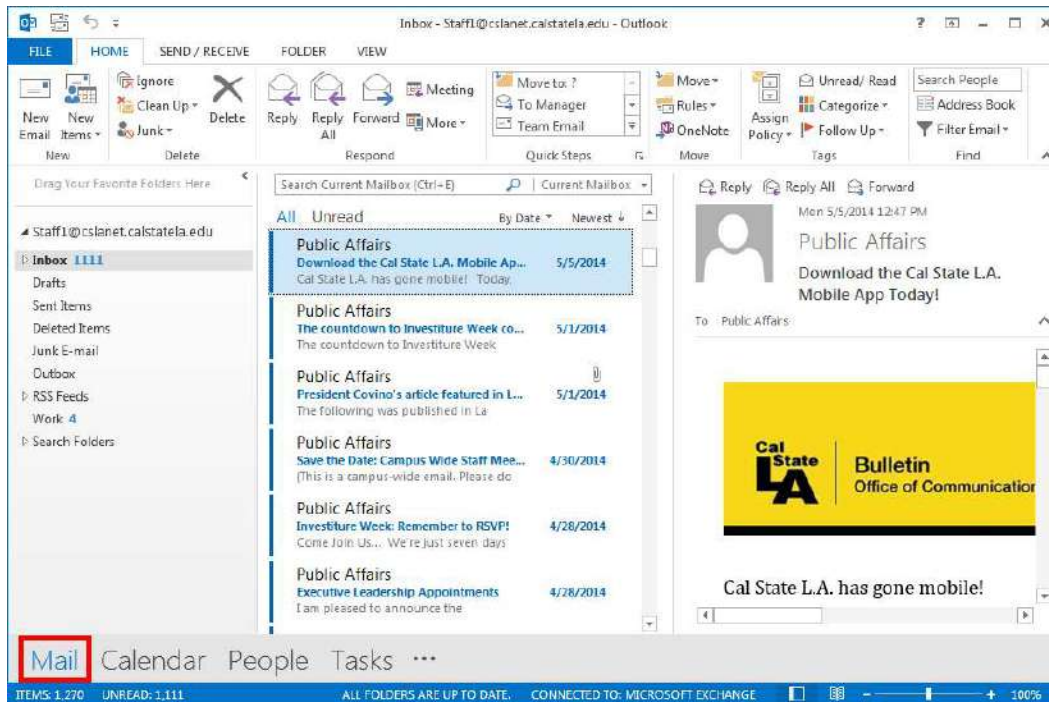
Inbox - Staff1@cslanet.calstatela.edu - Outlook

? – □ ×

FILE HOME SEND / RECEIVE FOLDER VIEW

New Email New Items Ignore Clean Up Junk Delete New Delete
Reply Reply All Forward Meeting More Respond
Move to: ? To Manager Team Email Quick Steps
Move Rules OneNote Move
Assign Policy Unread/ Read Categorize Follow Up Tags
Search People Address Book Filter Email Find

Drag Your Favorite Folders Here

Staff1@cslanet.calstatela.edu
Inbox 1111
Drafts
Sent Items
Deleted Items
Junk E-mail
Outbox
RSS Feeds
Work 4
Search Folders

Search Current Mailbox (Ctrl+E) | Current Mailbox
All Unread By Date Newest

Public Affairs
Download the Cal State L.A. Mobile Ap... 5/5/2014
Cal State L.A. has gone mobile! Today

Public Affairs
The countdown to Investiture Week co... 5/1/2014
The countdown to Investiture Week

Public Affairs
President Covino's article featured in L... 5/1/2014
The following was published in La

Public Affairs
Save the Date: Campus Wide Staff Mee... 4/30/2014
This is a campus-wide email. Please do

Public Affairs
Investiture Week: Remember to RSVP! 4/28/2014
Come Join Us... We're just seven days

Public Affairs
Executive Leadership Appointments 4/28/2014
I am pleased to announce the

Reply Reply All Forward
Mon 5/5/2014 12:47 PM
Public Affairs
Download the Cal State L.A. Mobile App Today!
To Public Affairs

Cal State LA
Bulletin
Office of Communicatio

Cal State L.A. has gone mobile!

Mail Calendar People Tasks ···

ITEMS: 1,270 UNREAD: 1,111 ALL FOLDERS ARE UP TO DATE. CONNECTED TO: MICROSOFT EXCHANGE 100%